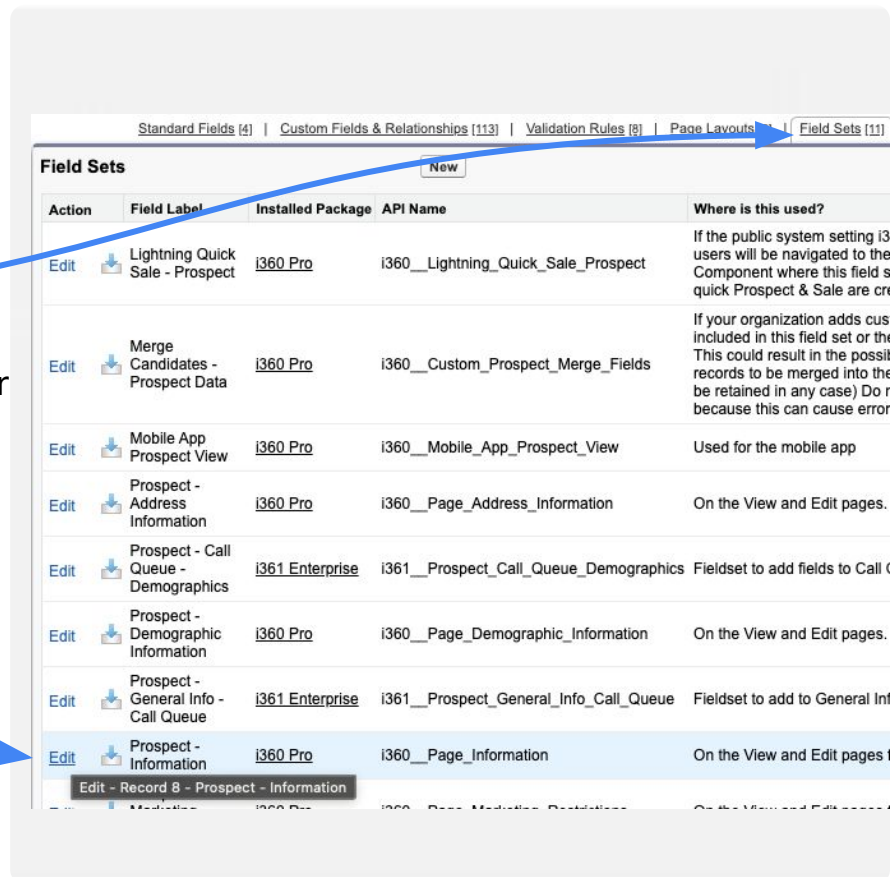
Standard Fields [4] | Custom Fields & Relationships [113] | Validation Rules [8] | Page Layouts | Field Sets [11]

Field Sets

New

| Action | | Field Label | Installed Package | API Name | Where is this used? |
|---|---|---|---|---|---|
| Edit | | Lightning Quick Sale - Prospect | i360 Pro | i360__Lightning_Quick_Sale_Prospect | If the public system setting i3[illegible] users will be navigated to the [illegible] Component where this field s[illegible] quick Prospect & Sale are cre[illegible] |
| Edit | | Merge Candidates - Prospect Data | i360 Pro | i360__Custom_Prospect_Merge_Fields | If your organization adds cus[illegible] included in this field set or the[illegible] This could result in the possib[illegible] records to be merged into the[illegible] be retained in any case) Do n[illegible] because this can cause error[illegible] |
| Edit | | Mobile App Prospect View | i360 Pro | i360__Mobile_App_Prospect_View | Used for the mobile app |
| Edit | | Prospect - Address Information | i360 Pro | i360__Page_Address_Information | On the View and Edit pages. |
| Edit | | Prospect - Call Queue - Demographics | i361 Enterprise | i361__Prospect_Call_Queue_Demographics | Fieldset to add fields to Call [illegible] |
| Edit | | Prospect - Demographic Information | i360 Pro | i360__Page_Demographic_Information | On the View and Edit pages. |
| Edit | | Prospect - General Info - Call Queue | i361 Enterprise | i361__Prospect_General_Info_Call_Queue | Fieldset to add to General Inf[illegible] |
| Edit | | Prospect - Information | i360 Pro | i360__Page_Information | On the View and Edit pages f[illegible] |

Edit - Record 8 - Prospect - Information

r